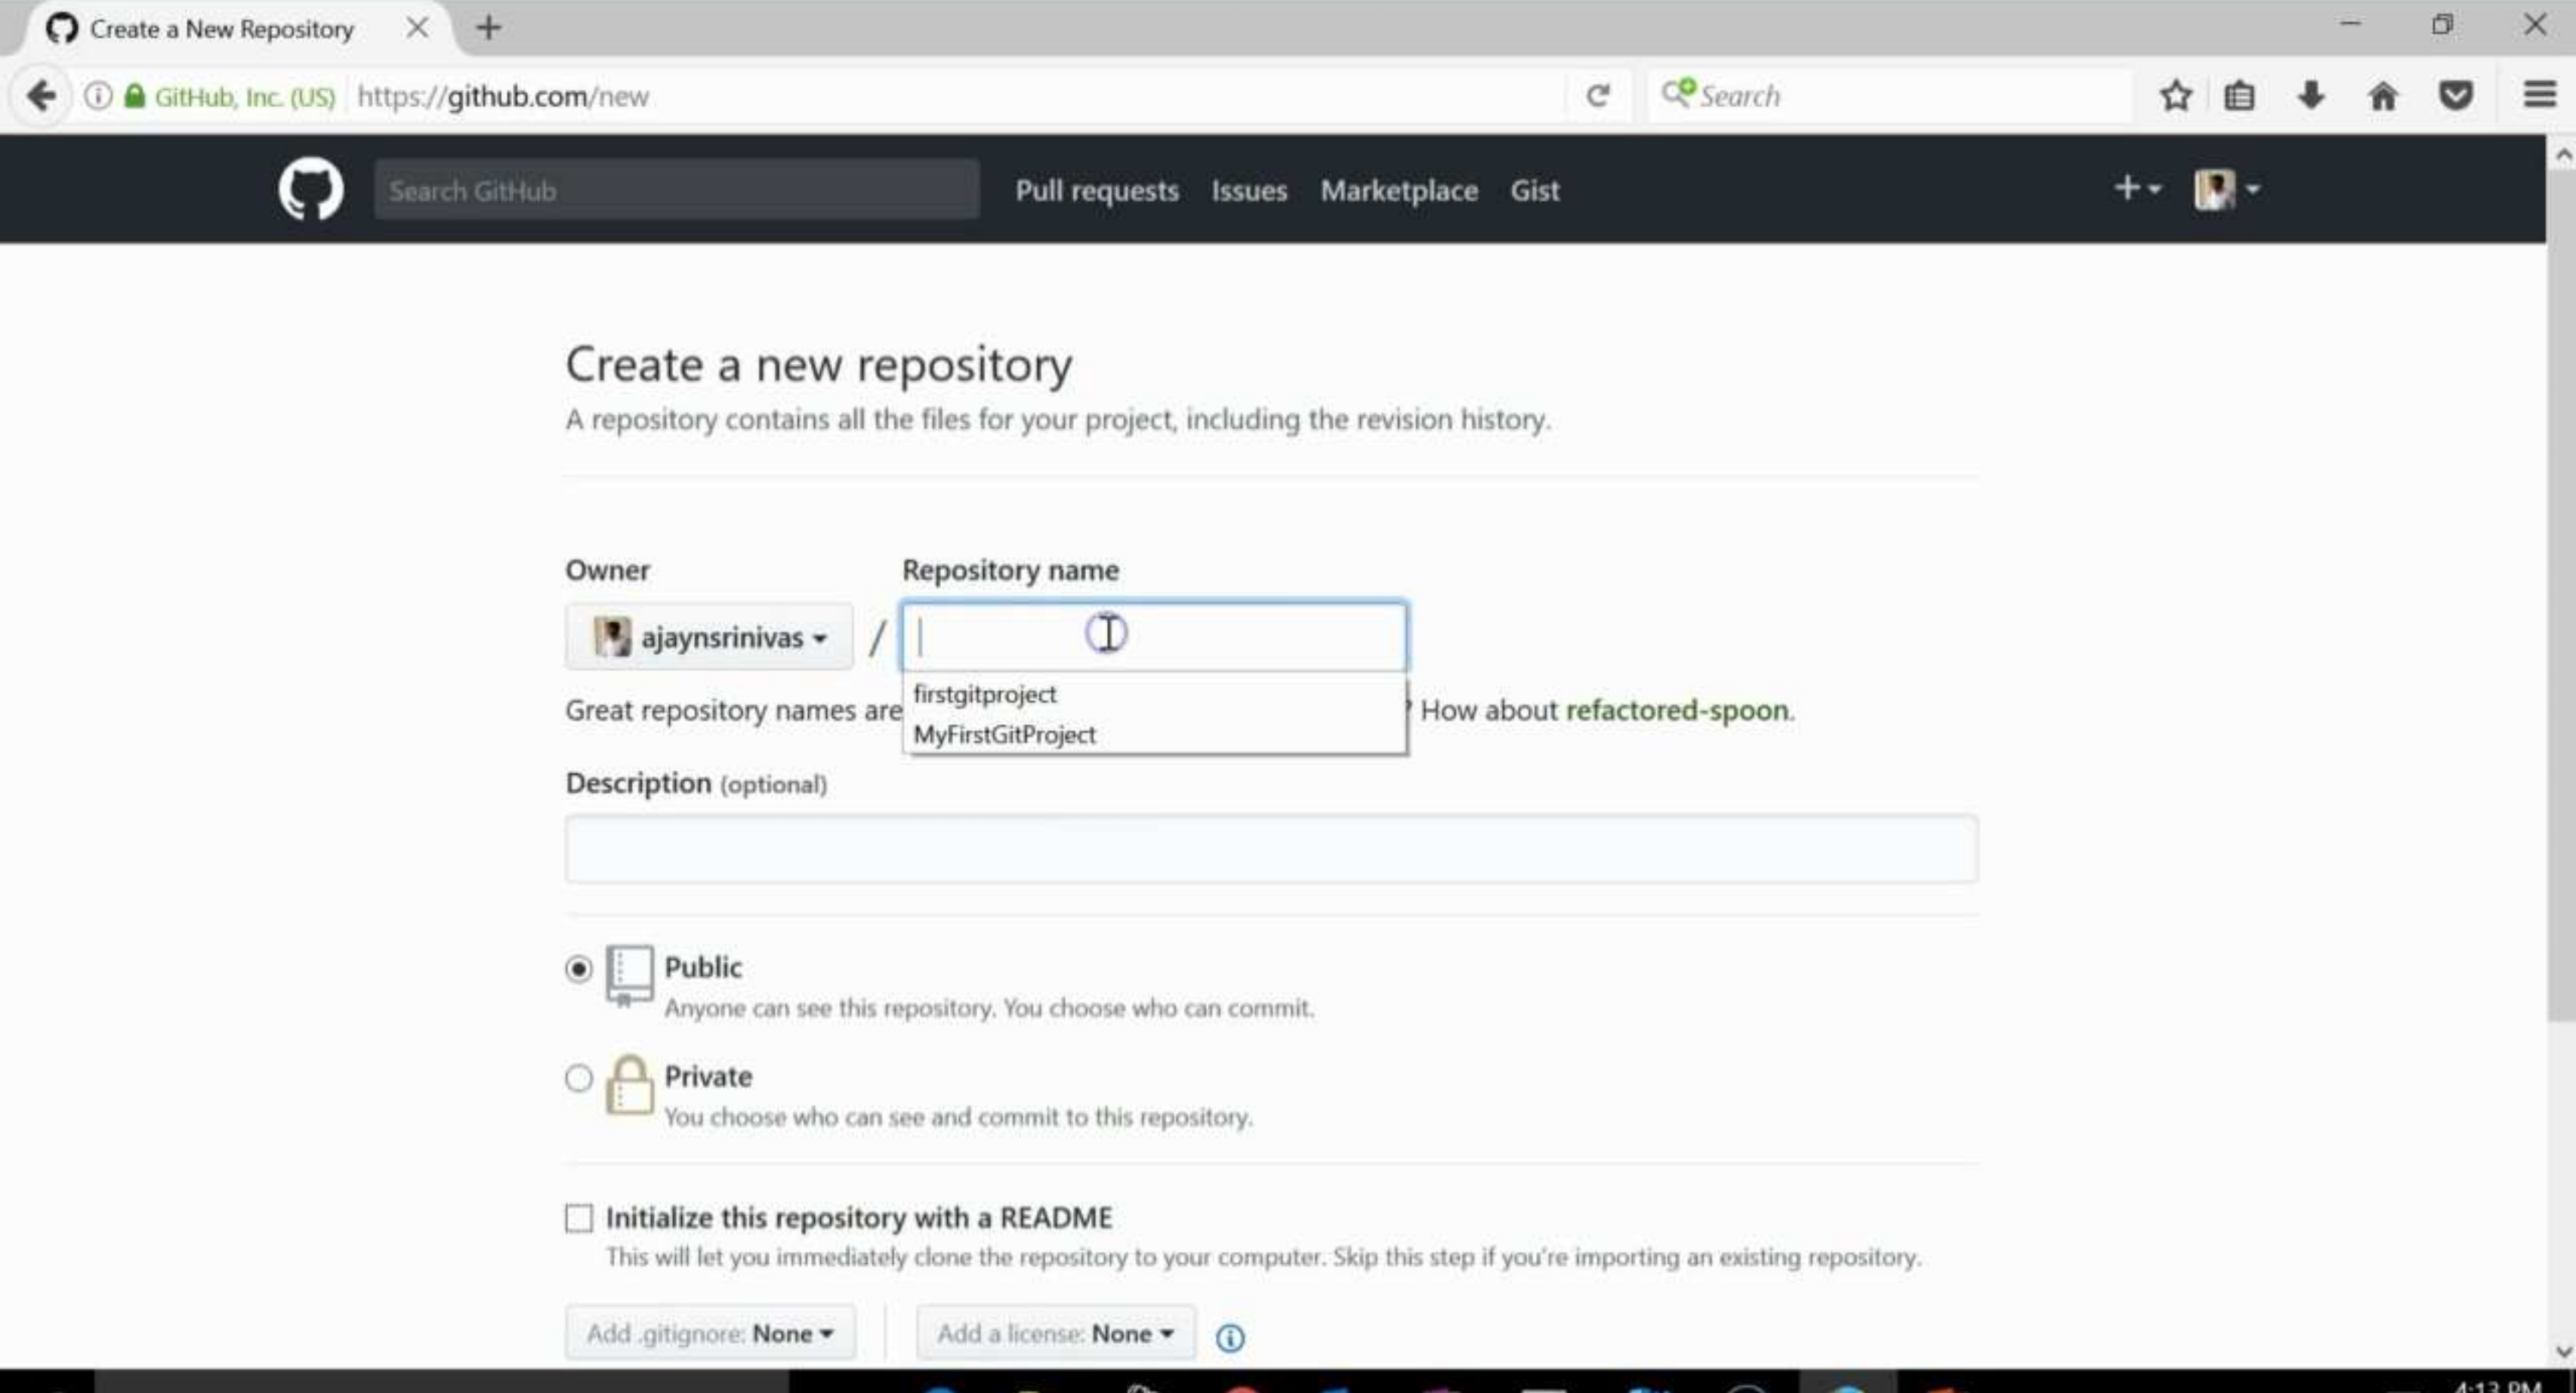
Create a New Repository

GitHub, Inc. (US) https://github.com/new

Search

Search GitHub

Pull requests Issues Marketplace Gist

Create a new repository

A repository contains all the files for your project, including the revision history.

Owner

Repository name

ajaynsrinivas /

firstgitproject
MyFirstGitProject

Great repository names are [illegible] How about refactored-spoon.

Description (optional)

Public
Anyone can see this repository. You choose who can commit.

Private
You choose who can see and commit to this repository.

Initialize this repository with a README
This will let you immediately clone the repository to your computer. Skip this step if you're importing an existing repository.

Add .gitignore: None

Add a license: None

4:13 PM